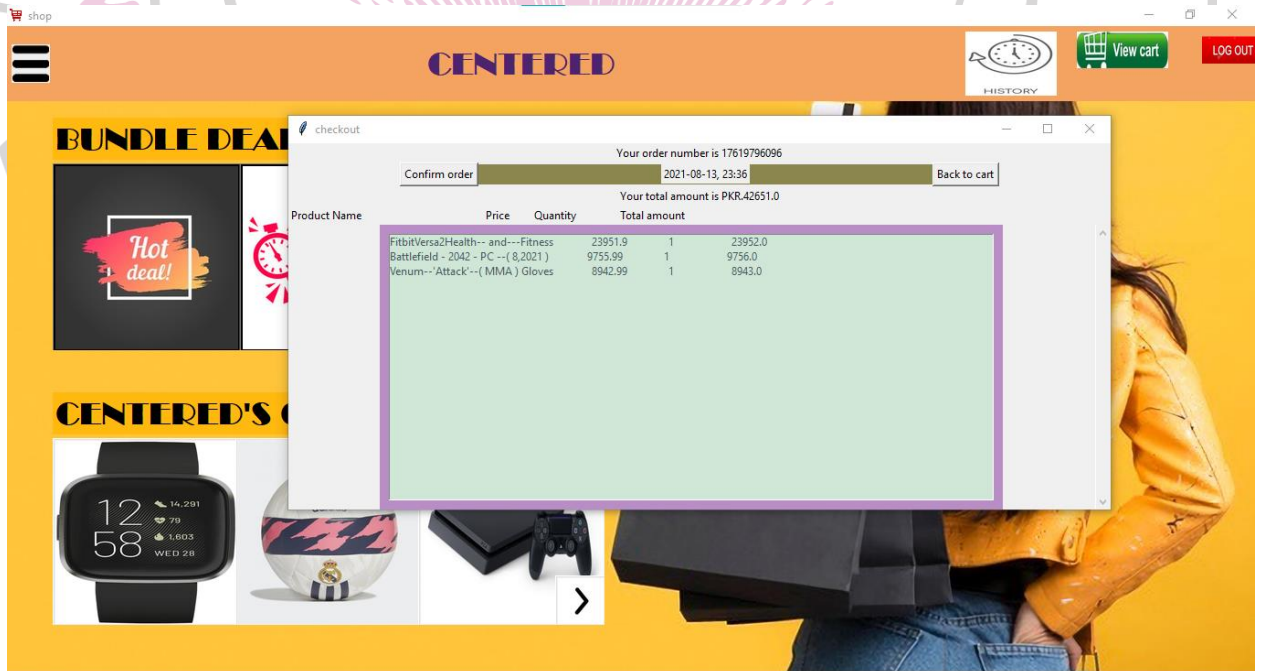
shop

CENTERED

HISTORY

View cart

LOG OUT

BUNDLE DEA

Hot deal!

CENTERED'S C

12 58
14,291
79
1,603
WED 28

checkout

Your order number is 17619796096

Confirm order

2021-08-13, 23:36

Back to cart

Your total amount is PKR.42651.0

| Product Name | Price | Quantity | Total amount |
|---|---|---|---|
| FitbitVersa2Health-- and---Fitness | 23951.9 | 1 | 23952.0 |
| Battlefield - 2042 - PC --( 8,2021 ) | 9755.99 | 1 | 9756.0 |
| Venum--'Attack'--( MMA ) Gloves | 8942.99 | 1 | 8943.0 |